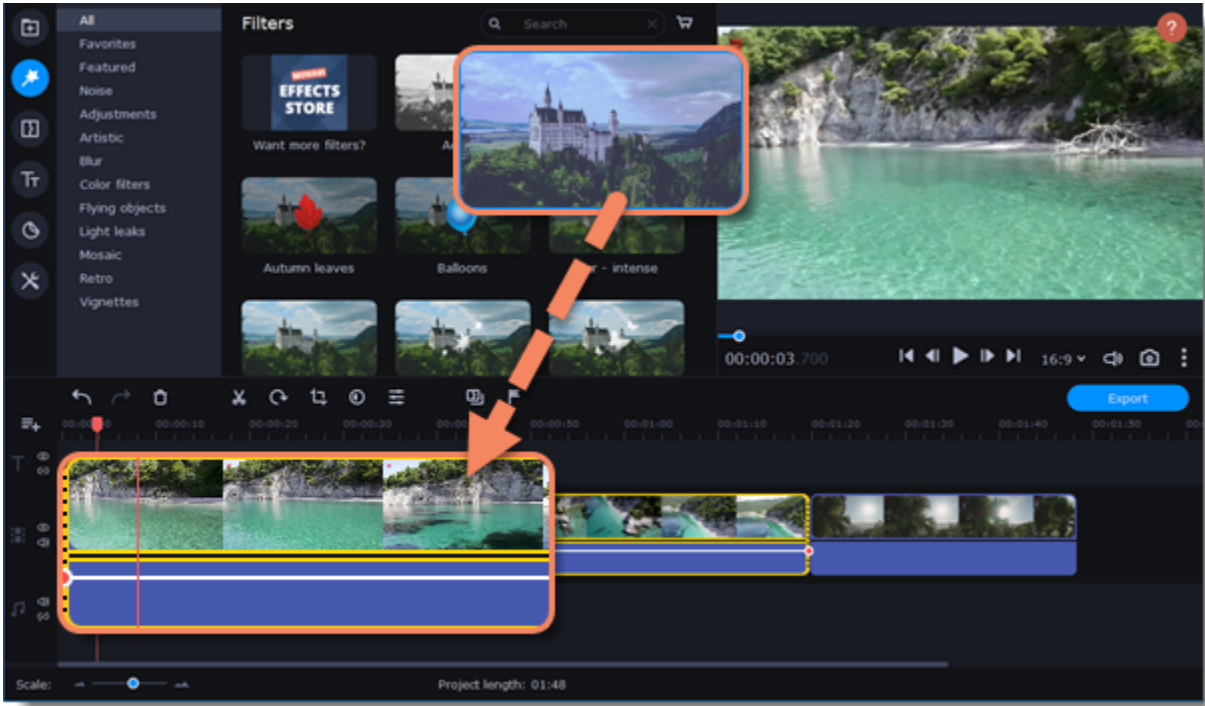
All
Favorites
Featured
Noise
Adjustments
Artistic
Blur
Color filters
Flying objects
Light leaks
Mosaic
Retro
Vignettes

Filters
Search

MOVAVI
EFFECTS STORE
Want more filters?
A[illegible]
Autumn leaves
Balloons
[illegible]r - intense

00:00:03.700
16:9

Export

00:00:00
00:00:10
00:00:20
00:00:30
00:00:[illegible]
00:00:50
00:01:00
00:01:10
00:01:20
00:01:30
00:01:40
00:01:50

Scale:
Project length: 01:48